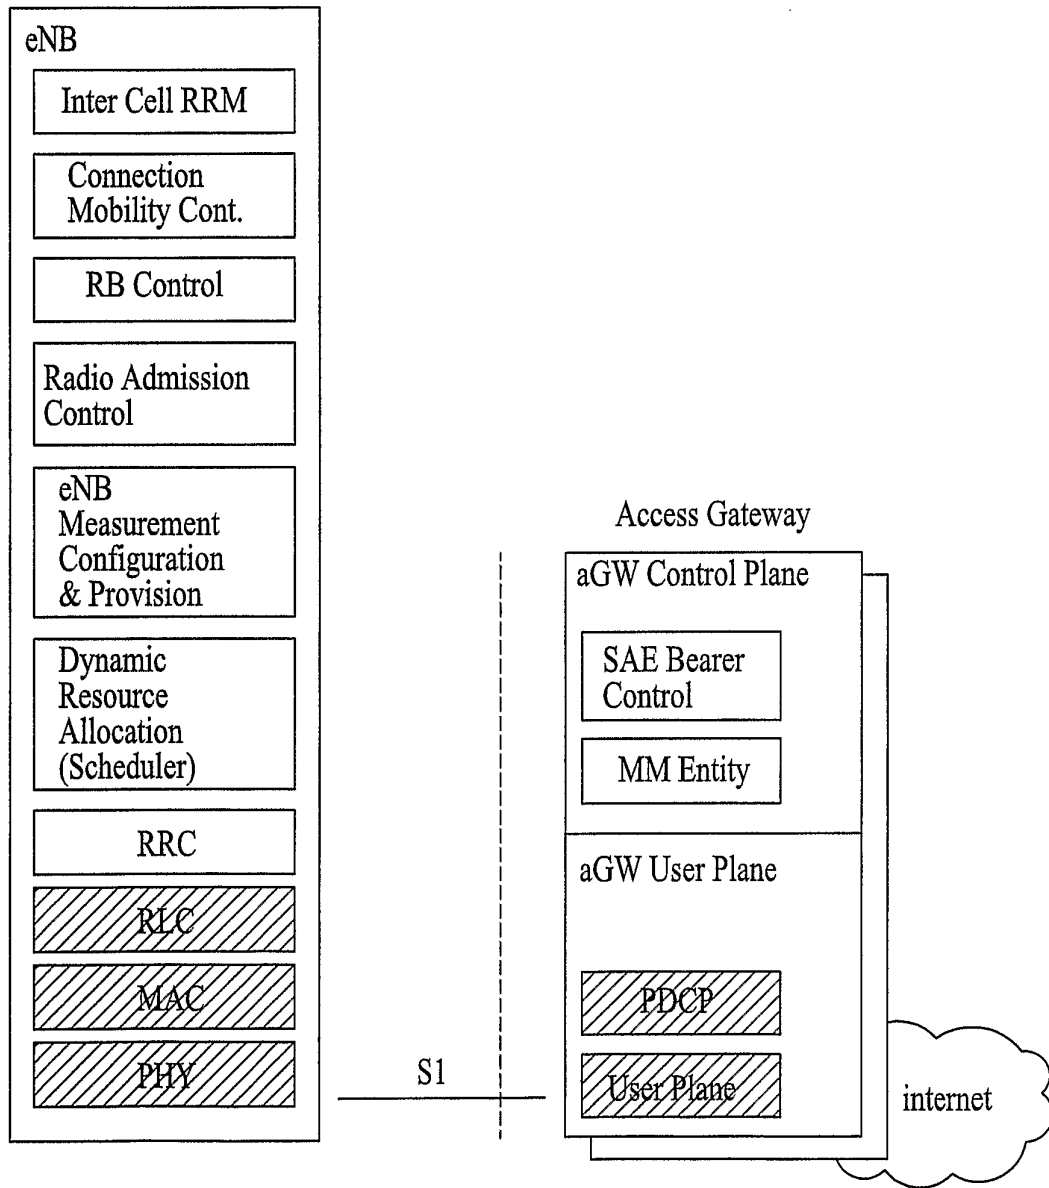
eNB

Inter Cell RRM

Connection Mobility Cont.

RB Control

Radio Admission Control

eNB Measurement Configuration & Provision

Dynamic Resource Allocation (Scheduler)

RRC

RLC

MAC

PHY

S1

Access Gateway

aGW Control Plane

SAE Bearer Control

MM Entity

aGW User Plane

PDCP

User Plane

internet